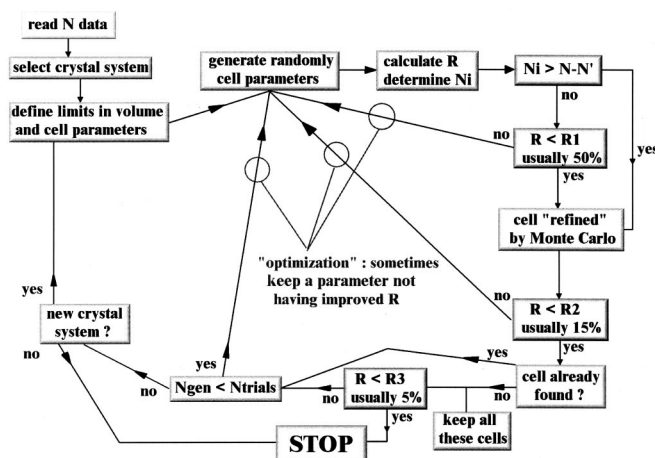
read N data

select crystal system

define limits in volume and cell parameters

generate randomly cell parameters

calculate R determine Ni

Ni > N-N'

no

no

R < R1 usually 50%

yes

yes

cell "refined" by Monte Carlo

"optimization" : sometimes keep a parameter not having improved R

yes

new crystal system ?

no

R < R2 usually 15%

yes

yes

no

Ngen < Ntrials

no

yes

R < R3 usually 5%

no

cell already found ?

no

yes

keep all these cells

STOP